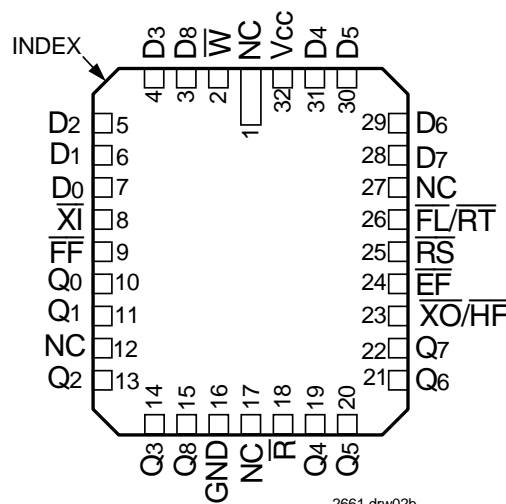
INDEX

$D_3$ $D_8$ $\overline{W}$ NC Vcc $D_4$ $D_5$

4 3 2 1 32 31 30

$D_2$ 5
$D_1$ 6
$D_0$ 7
$\overline{XI}$ 8
$\overline{FF}$ 9
$Q_0$ 10
$Q_1$ 11
NC 12
$Q_2$ 13

29 $D_6$
28 $D_7$
27 NC
26 $\overline{FL}/\overline{RT}$
25 $\overline{RS}$
24 $\overline{EF}$
23 $\overline{XO}/\overline{HF}$
22 $Q_7$
21 $Q_6$

14 15 16 17 18 19 20

$Q_3$ $Q_8$ GND NC $\overline{R}$ $Q_4$ $Q_5$

2661 drw02b